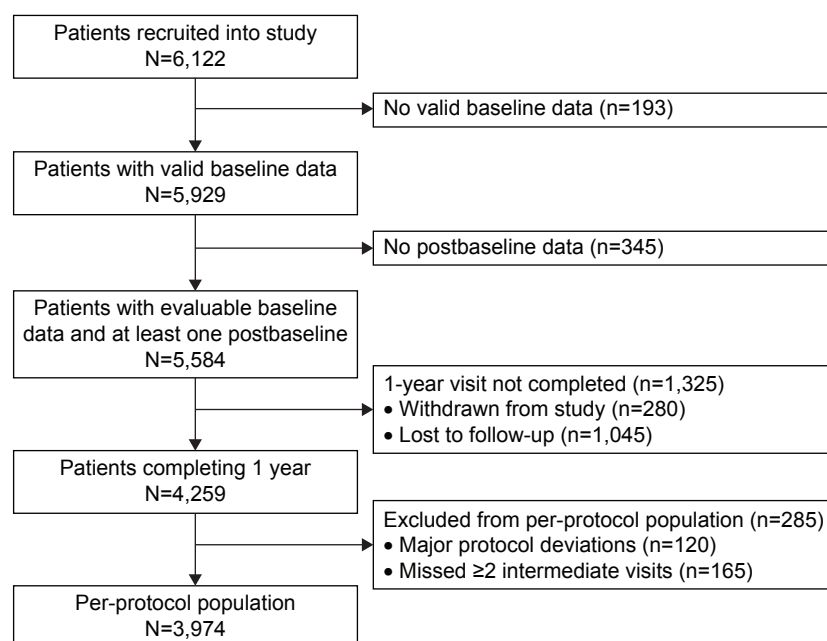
Patients recruited into study
N=6,122

No valid baseline data (n=193)

Patients with valid baseline data
N=5,929

No postbaseline data (n=345)

Patients with evaluable baseline data and at least one postbaseline
N=5,584

1-year visit not completed (n=1,325)
• Withdrawn from study (n=280)
• Lost to follow-up (n=1,045)

Patients completing 1 year
N=4,259

Excluded from per-protocol population (n=285)
• Major protocol deviations (n=120)
• Missed ≥2 intermediate visits (n=165)

Per-protocol population
N=3,974